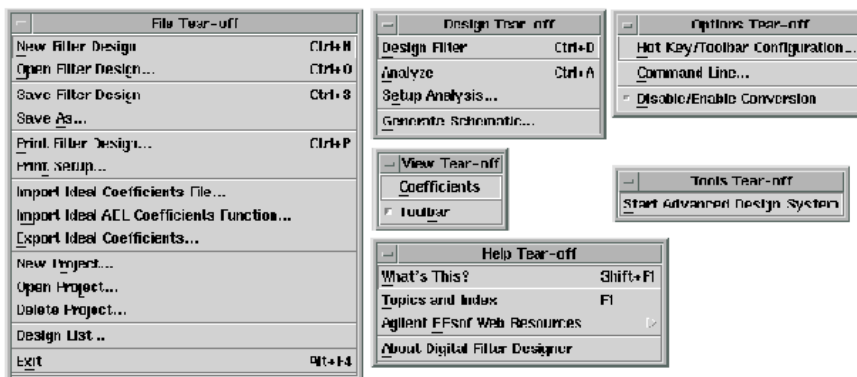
File Tear-off

New Filter Design Ctrl+N
Open Filter Design... Ctrl+O
Save Filter Design Ctrl+S
Save As...
Print Filter Design... Ctrl+P
Print Setup...
Import Ideal Coefficients File...
Import Ideal AEL Coefficients Function...
Export Ideal Coefficients...
New Project...
Open Project...
Delete Project...
Design List...
Exit Alt+F4

Design Tear-off

Design Filter Ctrl+D
Analyze Ctrl+A
Setup Analysis...
Generate Schematic...

View Tear-off

Coefficients
Toolbar

Help Tear-off

What's This? Shift+F1
Topics and Index F1
Agilent EEsof Web Resources
About Digital Filter Designer

Options Tear-off

Hot Key/Toolbar Configuration...
Command Line...
Disable/Enable Conversion

Tools Tear-off

Start Advanced Design System